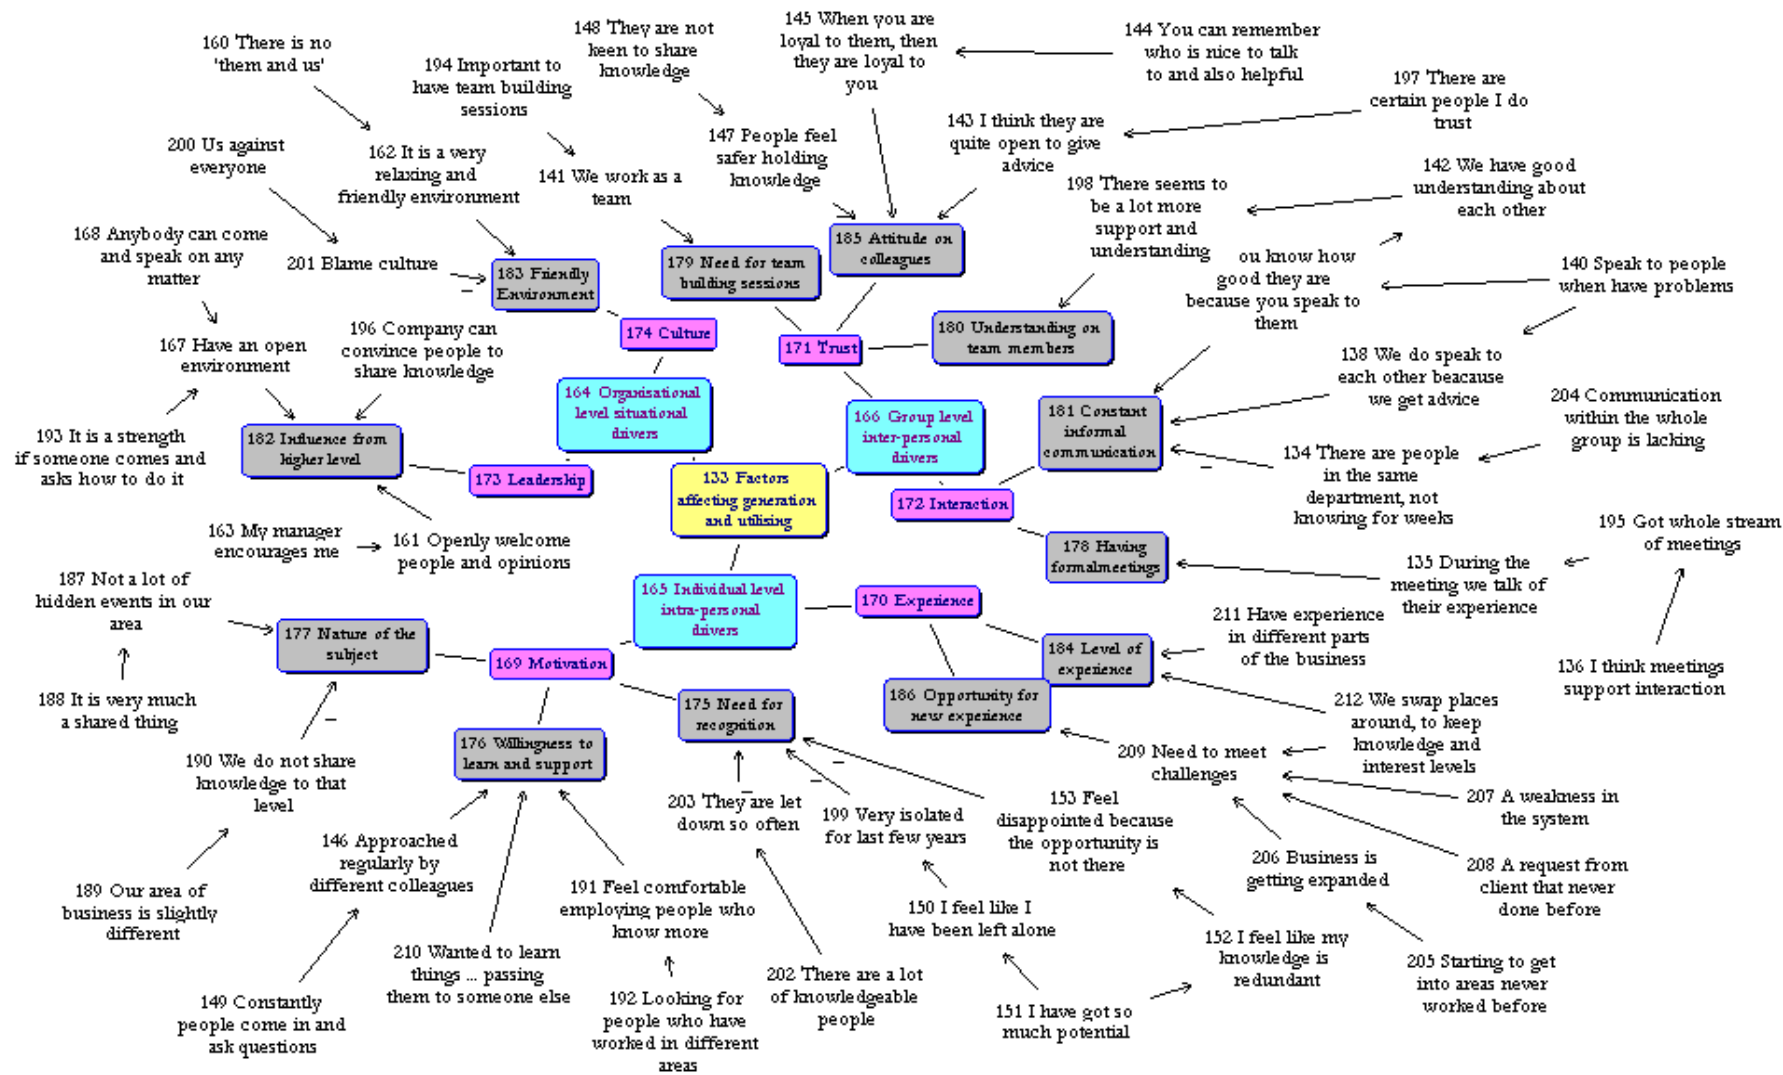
160 There is no 'them and us'

148 They are not keen to share knowledge

145 When you are loyal to them, then they are loyal to you

144 You can remember who is nice to talk to and also helpful

194 Important to have team building sessions

197 There are certain people I do trust

143 I think they are quite open to give advice

147 People feel safer holding knowledge

200 Us against everyone

162 It is a very relaxing and friendly environment

141 We work as a team

198 There seems to be a lot more support and understanding

142 We have good understanding about each other

168 Anybody can come and speak on any matter

185 Attitude on colleagues

201 Blame culture

183 Friendly Environment

179 Need for team building sessions

ou know how good they are because you speak to them

140 Speak to people when have problems

174 Culture

171 Trust

180 Understanding on team members

196 Company can convince people to share knowledge

167 Have an open environment

138 We do speak to each other beacause we get advice

164 Organisational level situational drivers

166 Group level inter-personal drivers

181 Constant informal communication

204 Communication within the whole group is lacking

193 It is a strength if someone comes and asks how to do it

182 Influence from higher level

173 Leadership

133 Factors affecting generation and utilising

172 Interaction

134 There are people in the same department, not knowing for weeks

163 My manager encourages me

161 Openly welcome people and opinions

178 Having formalmeetings

195 Got whole stream of meetings

135 During the meeting we talk of their experience

187 Not a lot of hidden events in our area

165 Individual level intra-personal drivers

170 Experience

211 Have experience in different parts of the business

177 Nature of the subject

169 Motivation

184 Level of experience

136 I think meetings support interaction

188 It is very much a shared thing

186 Opportunity for new experience

212 We swap places around, to keep knowledge and interest levels

175 Need for recognition

190 We do not share knowledge to that level

176 Willingness to learn and support

209 Need to meet challenges

203 They are let down so often

199 Very isolated for last few years

153 Feel disappointed because the opportunity is not there

207 A weakness in the system

146 Approached regularly by different colleagues

206 Business is getting expanded

208 A request from client that never done before

189 Our area of business is slightly different

191 Feel comfortable employing people who know more

150 I feel like I have been left alone

152 I feel like my knowledge is redundant

205 Starting to get into areas never worked before

210 Wanted to learn things ... passing them to someone else

202 There are a lot of knowledgeable people

192 Looking for people who have worked in different areas

151 I have got so much potential

149 Constantly people come in and ask questions